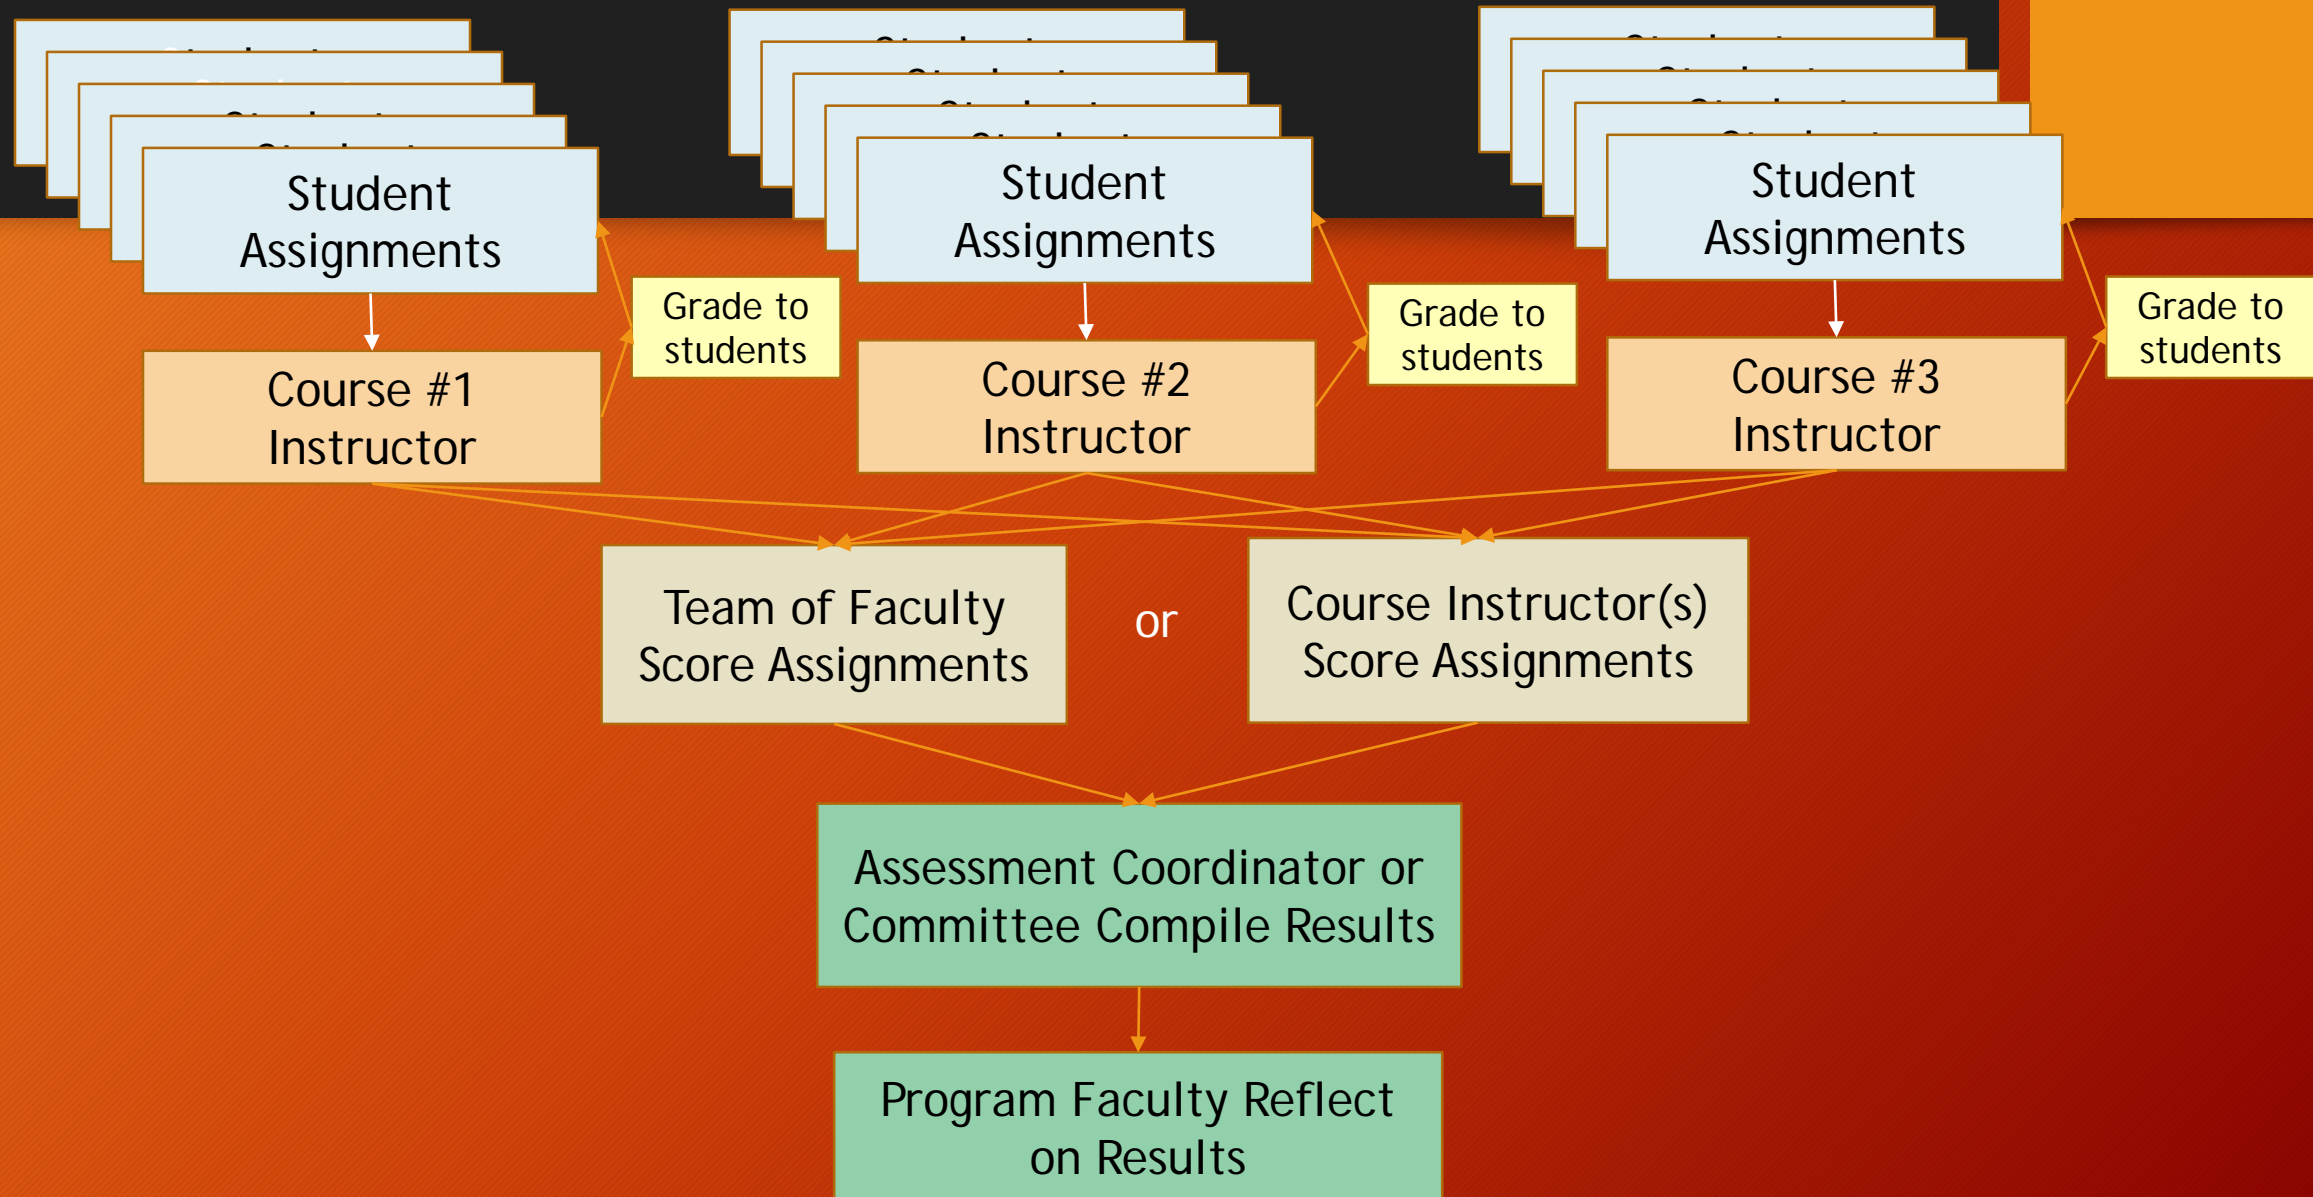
Student Assignments

Course #1 Instructor

Grade to students

Student Assignments

Course #2 Instructor

Grade to students

Student Assignments

Course #3 Instructor

Grade to students

Team of Faculty Score Assignments

or

Course Instructor(s) Score Assignments

Assessment Coordinator or Committee Compile Results

Program Faculty Reflect on Results